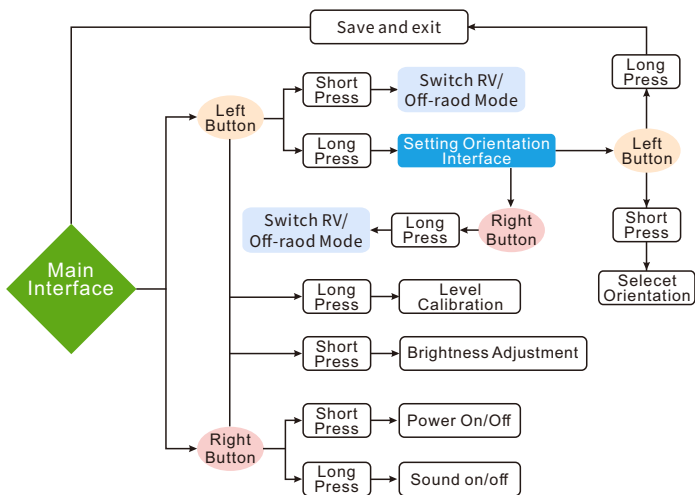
Save and exit

Main Interface

Left Button

Short Press

Switch RV/ Off-raod Mode

Long Press

Setting Orientation Interface

Left Button

Long Press

Short Press

Selecet Orientation

Right Button

Long Press

Switch RV/ Off-raod Mode

Long Press

Level Calibration

Short Press

Brightness Adjustment

Right Button

Short Press

Power On/Off

Long Press

Sound on/off